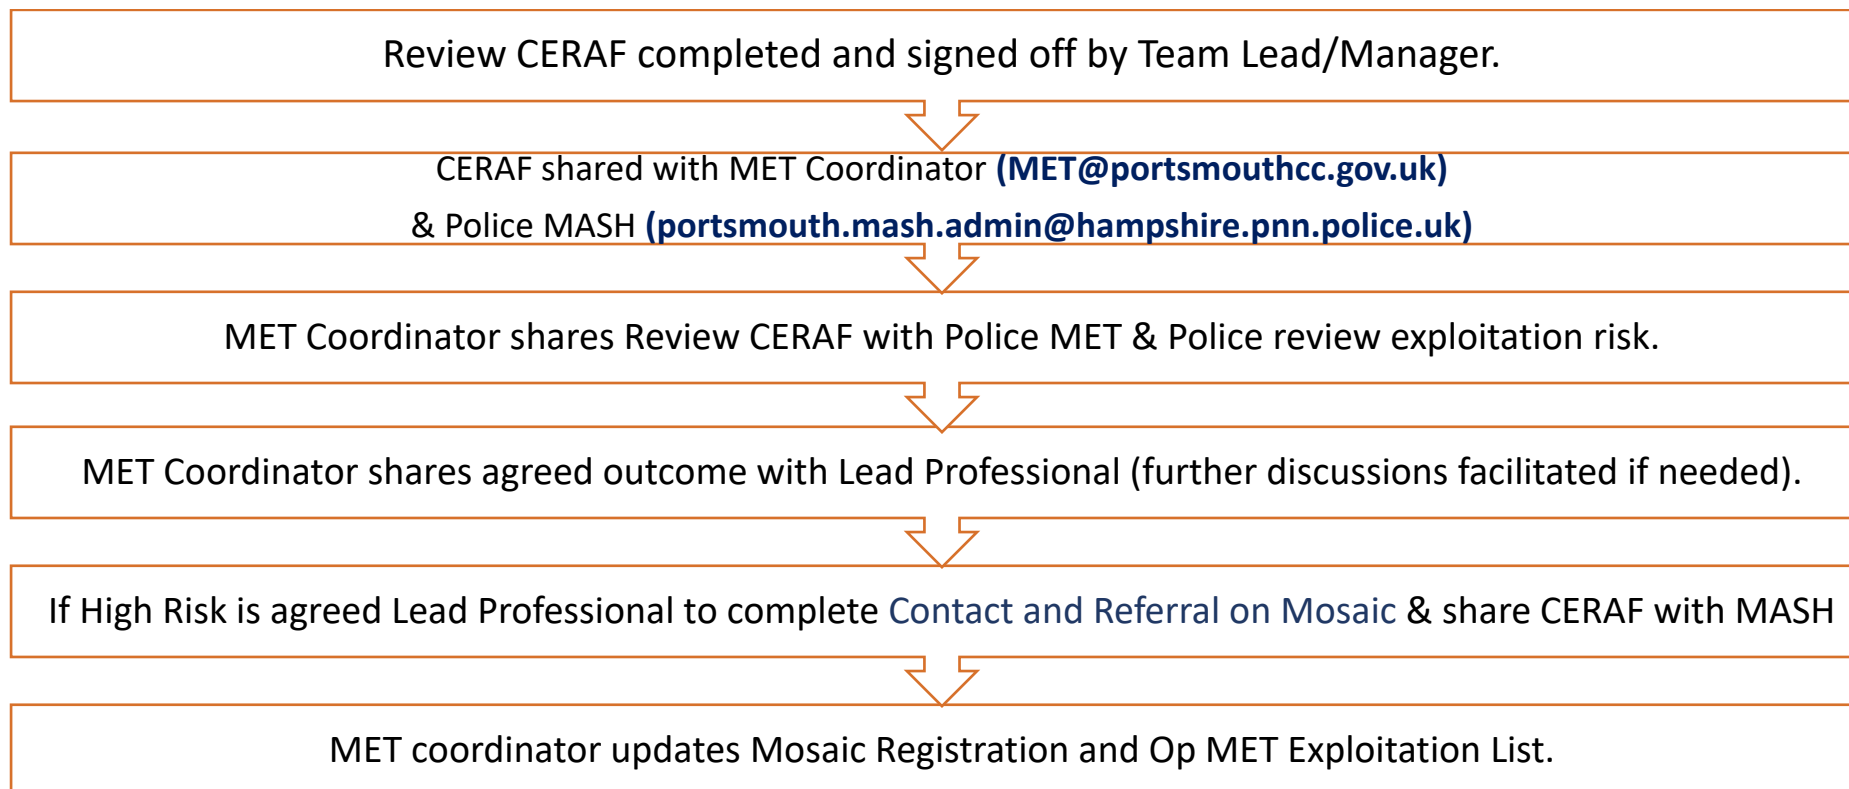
Review CERAF completed and signed off by Team Lead/Manager.

CERAF shared with MET Coordinator (MET@portsmouthcc.gov.uk)
& Police MASH (portsmouth.mash.admin@hampshire.pnn.police.uk)

MET Coordinator shares Review CERAF with Police MET & Police review exploitation risk.

MET Coordinator shares agreed outcome with Lead Professional (further discussions facilitated if needed).

If High Risk is agreed Lead Professional to complete Contact and Referral on Mosaic & share CERAF with MASH

MET coordinator updates Mosaic Registration and Op MET Exploitation List.